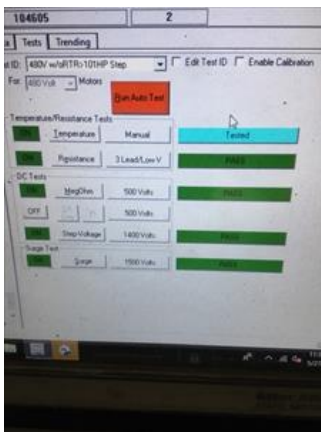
104605 | 2

Tests | Trending

t ID: 480V w/oRTR>10HP Step | Edit Test ID | Enable Calibration

For 480 Volt Motors

Run Auto Test

Temperature/Resistance Tests

ON | Temperature | Manual | Tested

ON | Resistance | 3 Lead/Low V | PASS

DC Tests

ON | MegOhm | 500 Volts | PASS

OFF | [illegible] | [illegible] | 500 Volts

ON | Step Voltage | 1400 Volts | PASS

Surge Test

ON | Surge | 1500 Volts | PASS